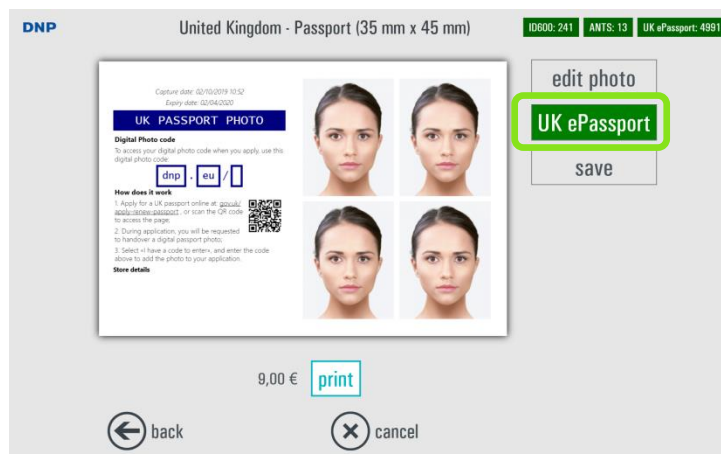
DNP

United Kingdom - Passport (35 mm x 45 mm)

ID600: 241 ANTS: 13 UK ePassport: 4991

Capture date: 02/10/2019 10:52
Expiry date: 02/04/2020

UK PASSPORT PHOTO

Digital Photo code

To access your digital photo code when you apply, use this digital photo code:

dnp . eu / 

How does it work

1. Apply for a UK passport online at: gov.uk/apply-renew-passport, or scan the QR code to access the page.

2. During application, you will be requested to handover a digital passport photo.

3. Select «I have a code to enter», and enter the code above to add the photo to your application.

Store details

edit photo

UK ePassport

save

9,00 € print

back

cancel